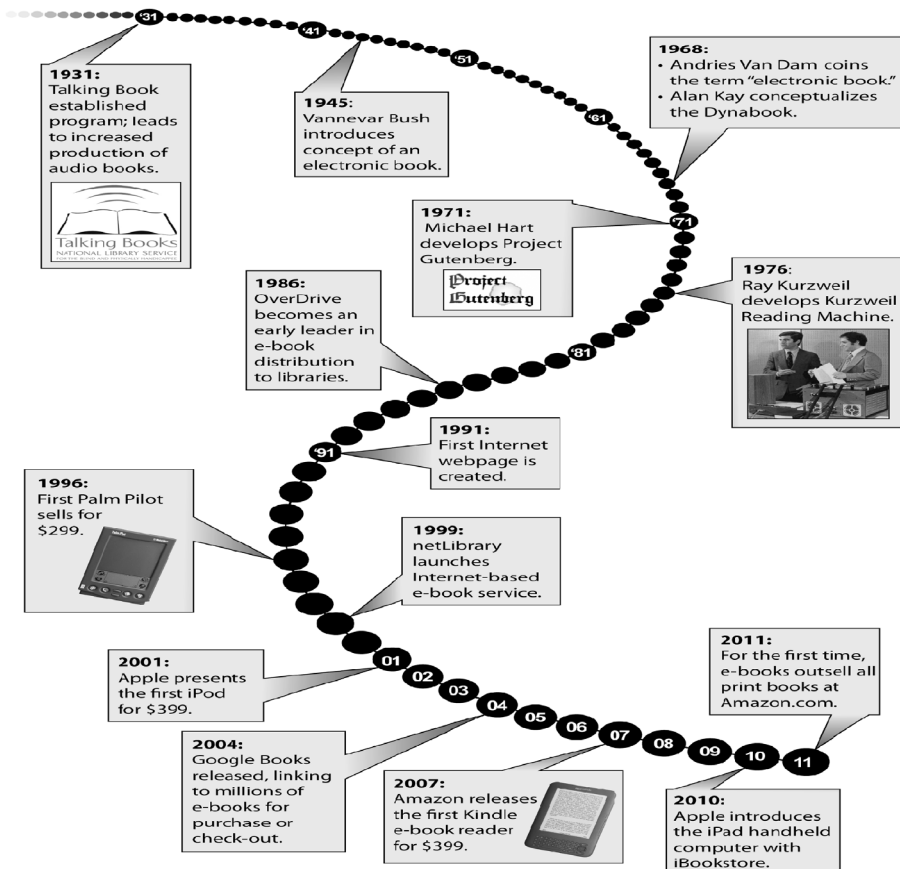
'31

'41

'51

'61

1931:
Talking Book established program; leads to increased production of audio books.

Talking Books
NATIONAL LIBRARY SERVICE
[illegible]

1945:
Vannevar Bush introduces concept of an electronic book.

1968:
• Andries Van Dam coins the term "electronic book."
• Alan Kay conceptualizes the Dynabook.

'71

1971:
Michael Hart develops Project Gutenberg.

Project Gutenberg

1976:
Ray Kurzweil develops Kurzweil Reading Machine.

1986:
OverDrive becomes an early leader in e-book distribution to libraries.

'81

'91

1991:
First Internet webpage is created.

1996:
First Palm Pilot sells for $299.

1999:
netLibrary launches Internet-based e-book service.

2001:
Apple presents the first iPod for $399.

01 02 03 04 05 06 07 08 09 10 11

2004:
Google Books released, linking to millions of e-books for purchase or check-out.

2007:
Amazon releases the first Kindle e-book reader for $399.

2011:
For the first time, e-books outsell all print books at Amazon.com.

2010:
Apple introduces the iPad handheld computer with iBookstore.